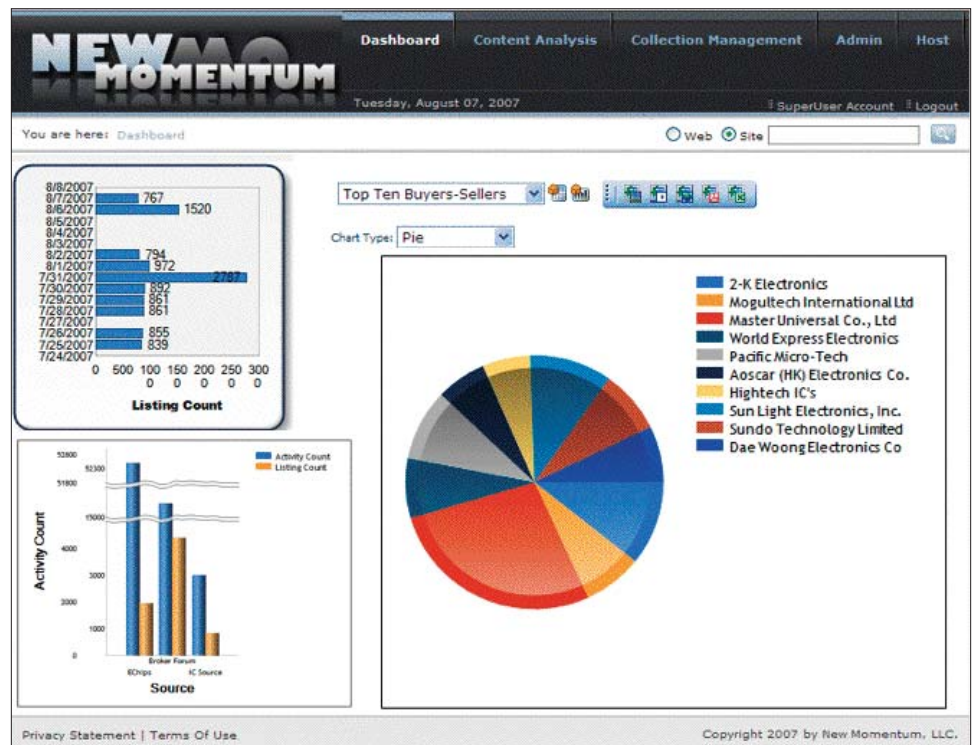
NEW MOMENTUM

Dashboard | Content Analysis | Collection Management | Admin | Host

Tuesday, August 07, 2007

SuperUser Account | Logout

You are here: Dashboard

Web Site

8/8/2007
8/7/2007 767
8/6/2007 1520
8/5/2007
8/4/2007
8/3/2007
8/2/2007 794
8/1/2007 972
7/31/2007 2787
7/30/2007 892
7/29/2007 861
7/28/2007 861
7/27/2007
7/26/2007 855
7/25/2007 839
7/24/2007

0 500 1000 1500 2000 2500 3000

Listing Count

Top Ten Buyers-Sellers

Chart Type: Pie

2-K Electronics
Mogultech International Ltd
Master Universal Co., Ltd
World Express Electronics
Pacific Micro-Tech
Aoscar (HK) Electronics Co.
Hightech IC's
Sun Light Electronics, Inc.
Sundo Technology Limited
Dae Woong Electronics Co

52800
52300
51800
15000
4000
3000
2000
1000
0

Activity Count

Activity Count
Listing Count

IEChips
Broker Forum
IC Source

Source

Privacy Statement | Terms Of Use

Copyright 2007 by New Momentum, LLC.